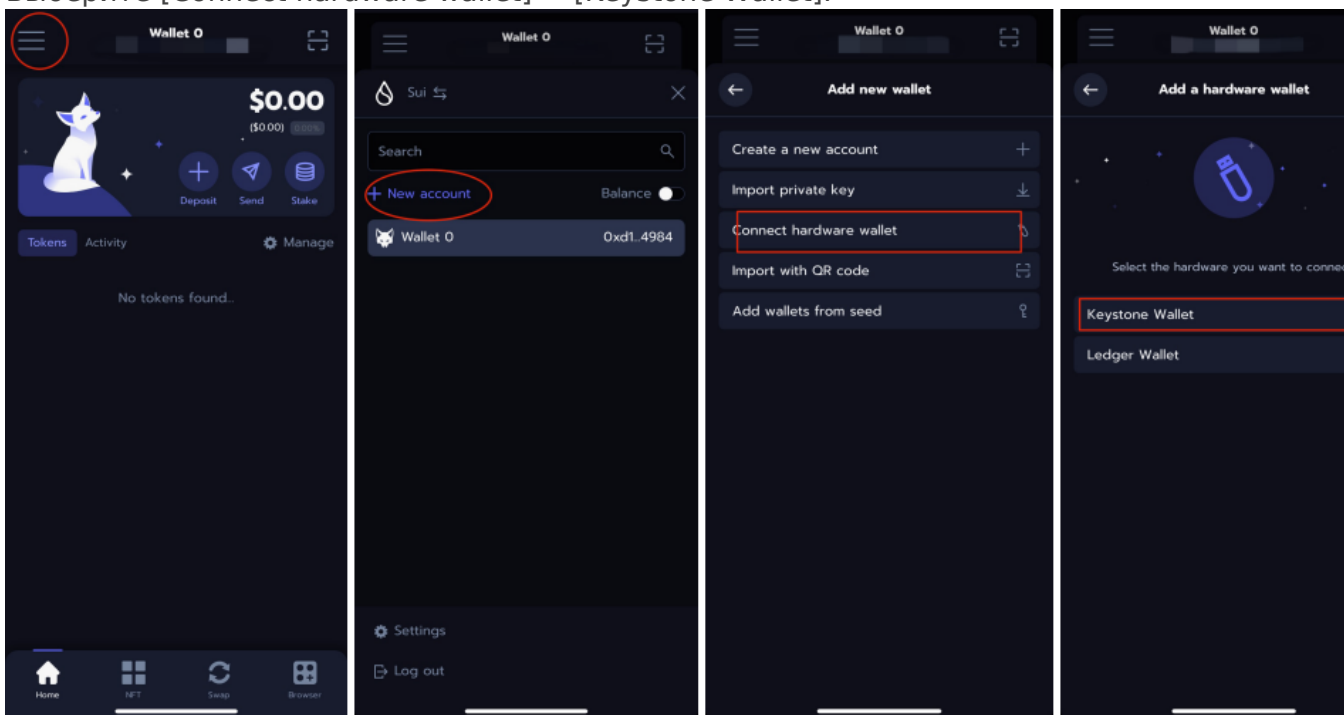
Wallet 0

$0.00

($0.00) 0.00%

Deposit Send Stake

Tokens Activity Manage

No tokens found..

Home NFT Swap Browser

Wallet 0

Sui

Search

+ New account

Balance

Wallet 0 0xd1..4984

Settings

Log out

Wallet 0

Add new wallet

Create a new account

Import private key

Connect hardware wallet

Import with QR code

Add wallets from seed

Wallet 0

Add a hardware wallet

Select the hardware you want to connec

Keystone Wallet

Ledger Wallet